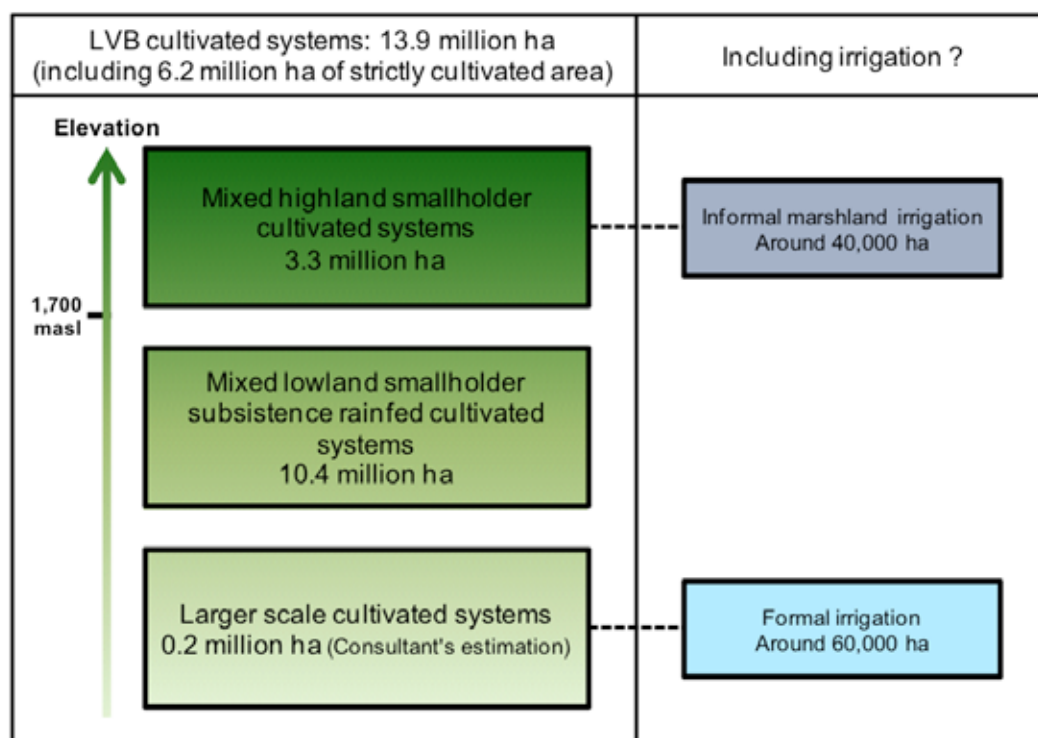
| LVB cultivated systems: 13.9 million ha (including 6.2 million ha of strictly cultivated area) | Including irrigation ? |
|---|---|

Elevation

1,700 masl

Mixed highland smallholder cultivated systems 3.3 million ha

Informal marshland irrigation Around 40,000 ha

Mixed lowland smallholder subsistence rainfed cultivated systems 10.4 million ha

Larger scale cultivated systems 0.2 million ha (Consultant's estimation)

Formal irrigation Around 60,000 ha